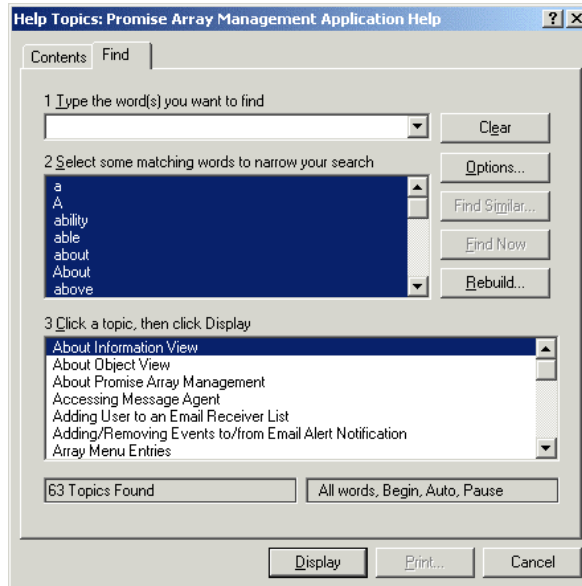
Help Topics: Promise Array Management Application Help

?  X

Contents  Find

1 Type the word(s) you want to find

Clear

2 Select some matching words to narrow your search

a
A
ability
able
about
About
above

Options...

Find Similar...

Find Now

Rebuild...

3 Click a topic, then click Display

About Information View
About Object View
About Promise Array Management
Accessing Message Agent
Adding User to an Email Receiver List
Adding/Removing Events to/from Email Alert Notification
Array Menu Entries

63 Topics Found

All words, Begin, Auto, Pause

Display  Print...  Cancel